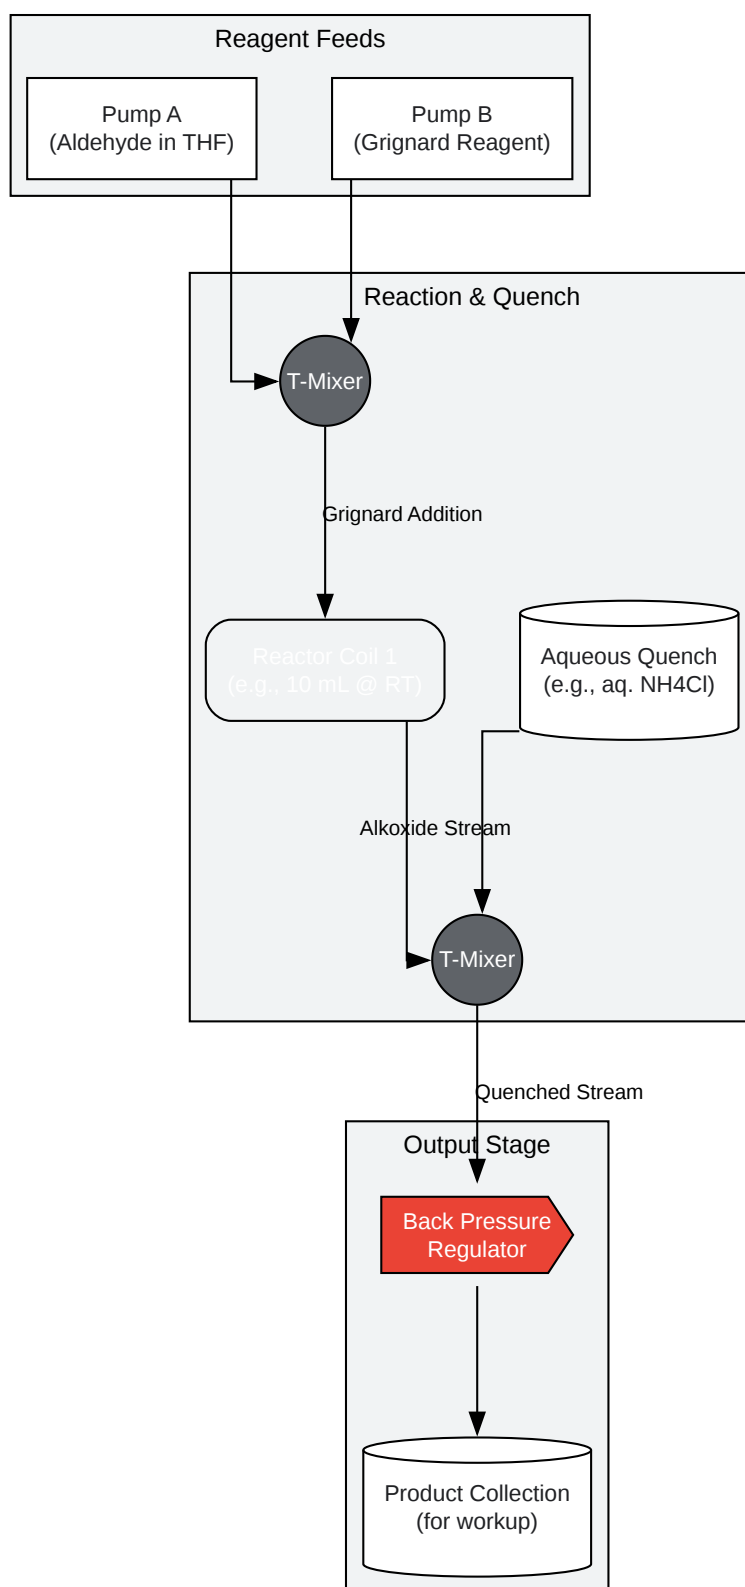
Reagent Feeds

Pump A
(Aldehyde in THF)

Pump B
(Grignard Reagent)

Reaction & Quench

T-Mixer

Grignard Addition

Reactor Coil 1
(e.g., 10 mL @ RT)

Aqueous Quench
(e.g., aq. NH4Cl)

Alkoxide Stream

T-Mixer

Quenched Stream

Output Stage

Back Pressure
Regulator

Product Collection
(for workup)